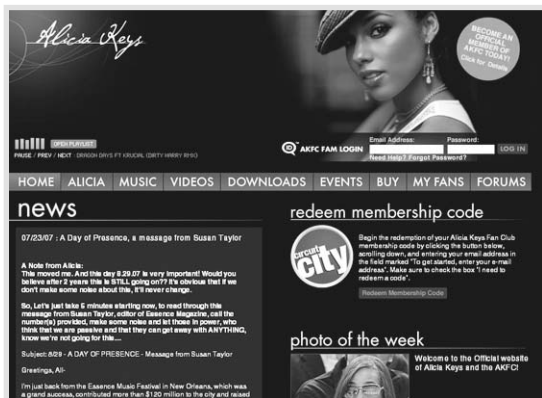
Alicia Keys

BECOME AN OFFICIAL MEMBER OF AKFC TODAY! Click for Details

OPEN PLAYLIST
PAUSE / PREV / NEXT DRAGON DAYS FT KRUCIAL (DIRTY HARRY RMX)

AKFC FAM LOGIN
Email Address: Password:
LOG IN
Need Help? Forgot Password?

HOME ALICIA MUSIC VIDEOS DOWNLOADS EVENTS BUY MY FANS FORUMS

news

07/23/07 : A Day of Presence, a message from Susan Taylor

A Note from Alicia:
This moved me. And this day 8.29.07 is very important! Would you believe after 2 years this is STILL going on?? It's obvious that if we don't make some noise about this, it'll never change.

So, Let's just take 5 minutes starting now, to read through this message from Susan Taylor, editor of Essence Magazine, call the number(s) provided, make some noise and let those in power, who think that we are passive and that they can get away with ANYTHING, know we're not going for this....

Subject: 8/29 - A DAY OF PRESENCE - Message from Susan Taylor

Greetings, All-

I'm just back from the Essence Music Festival in New Orleans, which was a grand success, contributed more than $120 million to the city and raised

redeem membership code

circuit city

Begin the redemption of your Alicia Keys Fan Club membership code by clicking the button below, scrolling down, and entering your email address in the field marked "To get started, enter your e-mail address". Make sure to check the box "I need to redeem a code".

Redeem Membership Code

photo of the week

Welcome to the Official website of Alicia Keys and the AKFC!